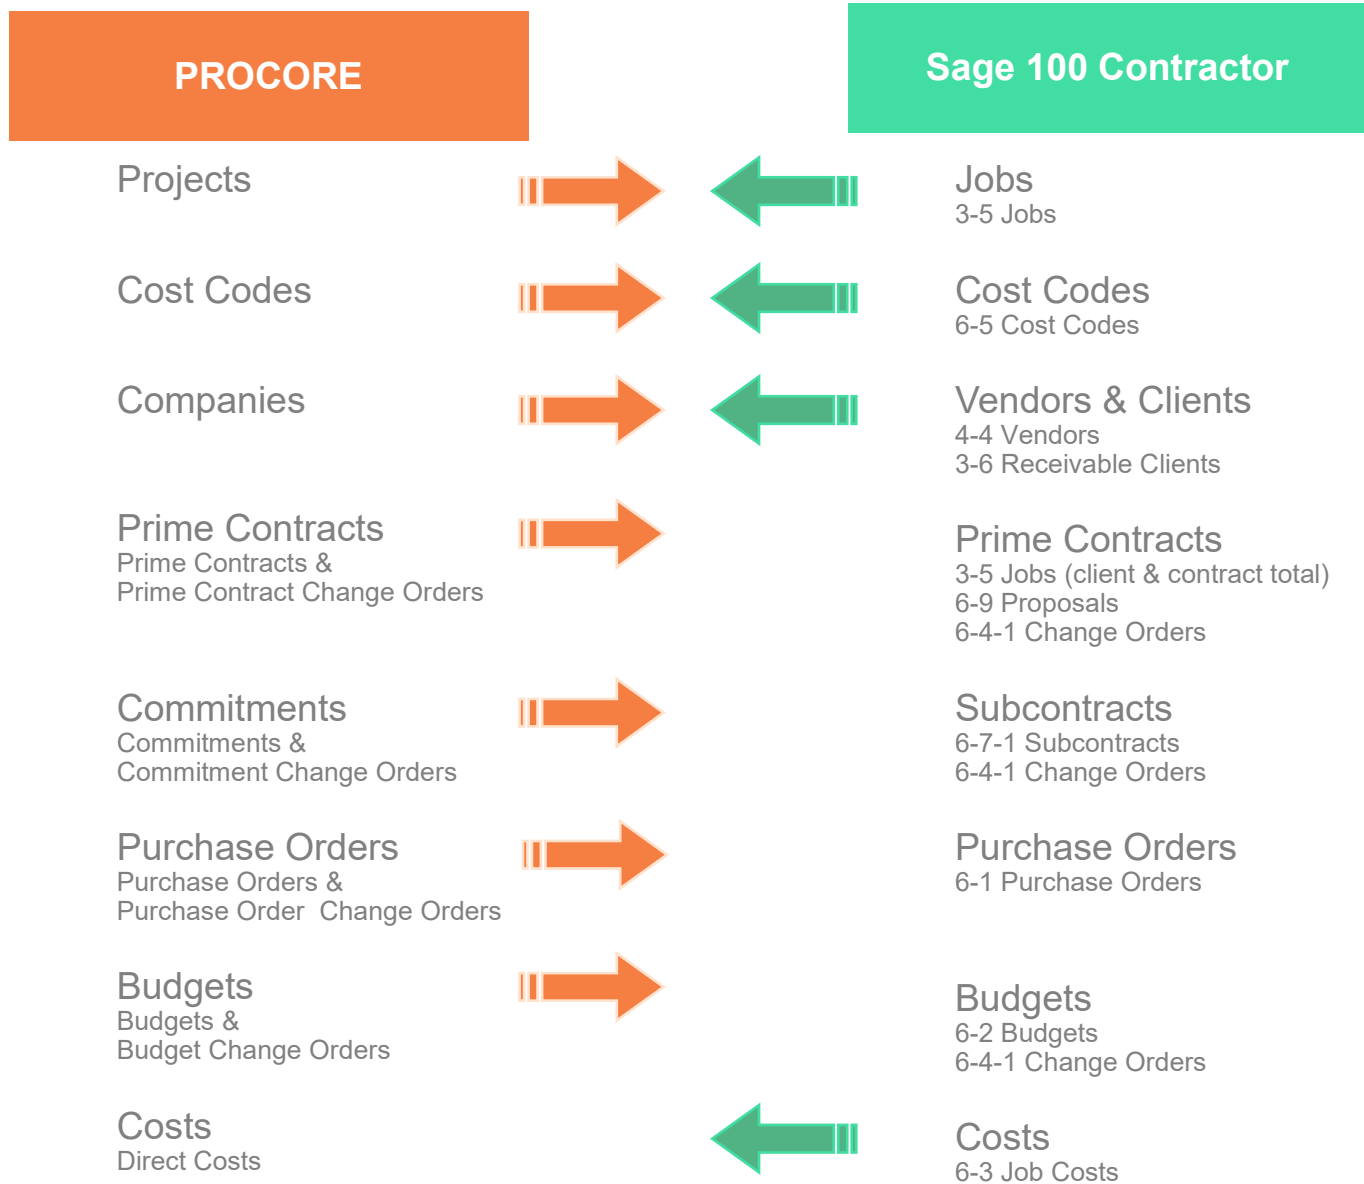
PROCORE

Sage 100 Contractor

Projects

Jobs
3-5 Jobs

Cost Codes

Cost Codes
6-5 Cost Codes

Companies

Vendors & Clients
4-4 Vendors
3-6 Receivable Clients

Prime Contracts
Prime Contracts &
Prime Contract Change Orders

Prime Contracts
3-5 Jobs (client & contract total)
6-9 Proposals
6-4-1 Change Orders

Commitments
Commitments &
Commitment Change Orders

Subcontracts
6-7-1 Subcontracts
6-4-1 Change Orders

Purchase Orders
Purchase Orders &
Purchase Order Change Orders

Purchase Orders
6-1 Purchase Orders

Budgets
Budgets &
Budget Change Orders

Budgets
6-2 Budgets
6-4-1 Change Orders

Costs
Direct Costs

Costs
6-3 Job Costs